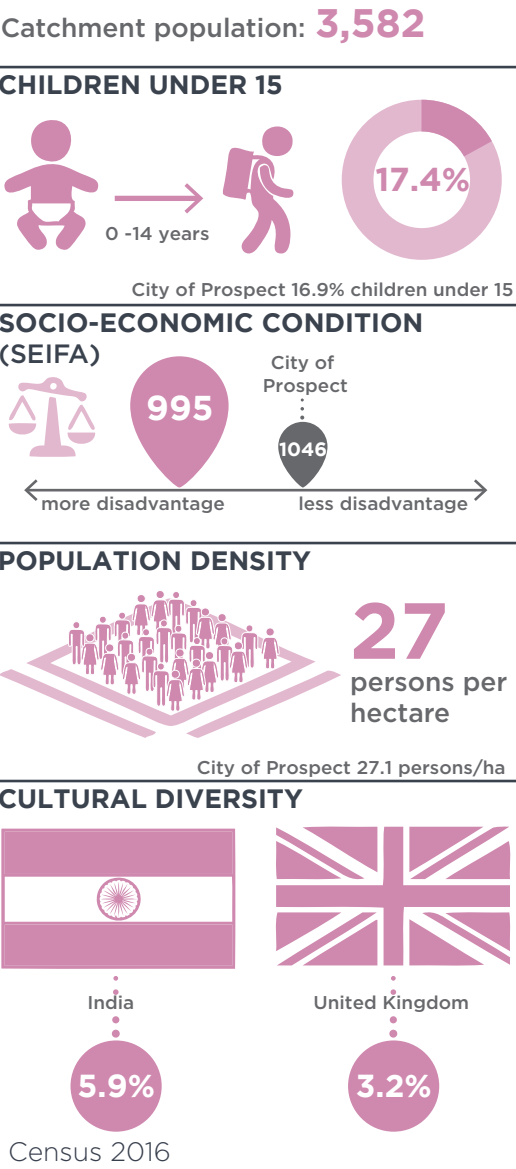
Catchment population: 3,582

CHILDREN UNDER 15

0 -14 years

17.4%

City of Prospect 16.9% children under 15

SOCIO-ECONOMIC CONDITION (SEIFA)

995

City of Prospect

1046

more disadvantage

less disadvantage

POPULATION DENSITY

27 persons per hectare

City of Prospect 27.1 persons/ha

CULTURAL DIVERSITY

India

5.9%

United Kingdom

3.2%

Census 2016